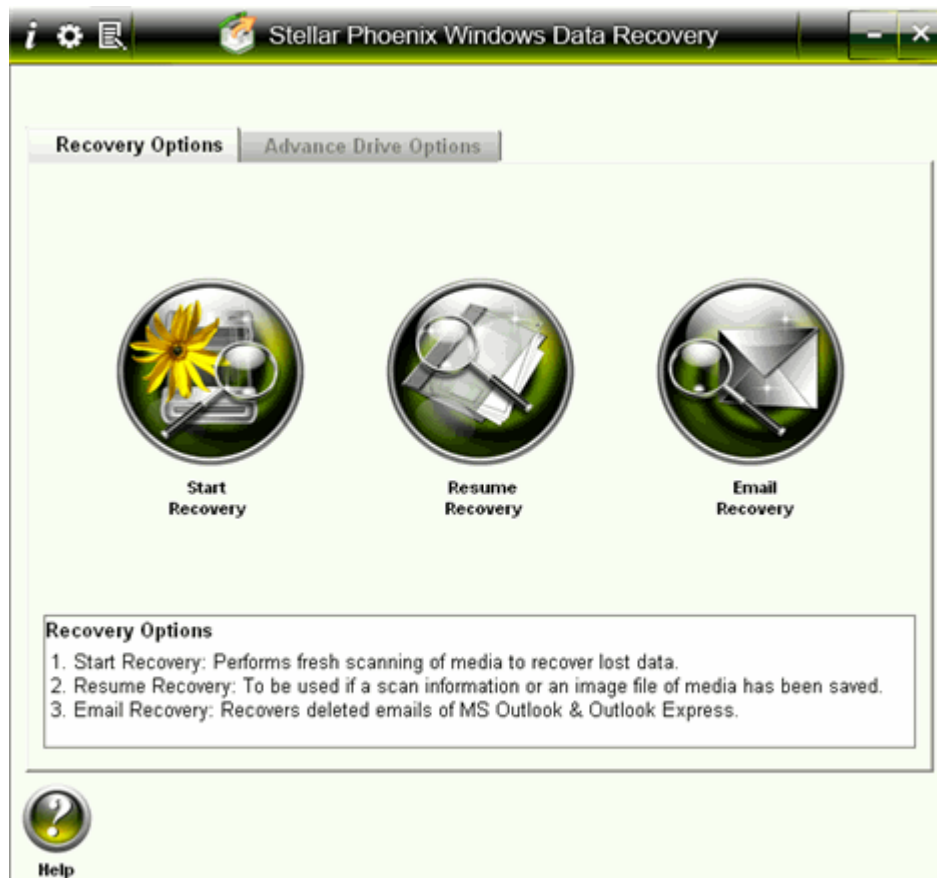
i

Stellar Phoenix Windows Data Recovery

Recovery Options

Advance Drive Options

Start Recovery

Resume Recovery

Email Recovery

Recovery Options
1. Start Recovery: Performs fresh scanning of media to recover lost data.
2. Resume Recovery: To be used if a scan information or an image file of media has been saved.
3. Email Recovery: Recovers deleted emails of MS Outlook & Outlook Express.

?

Help